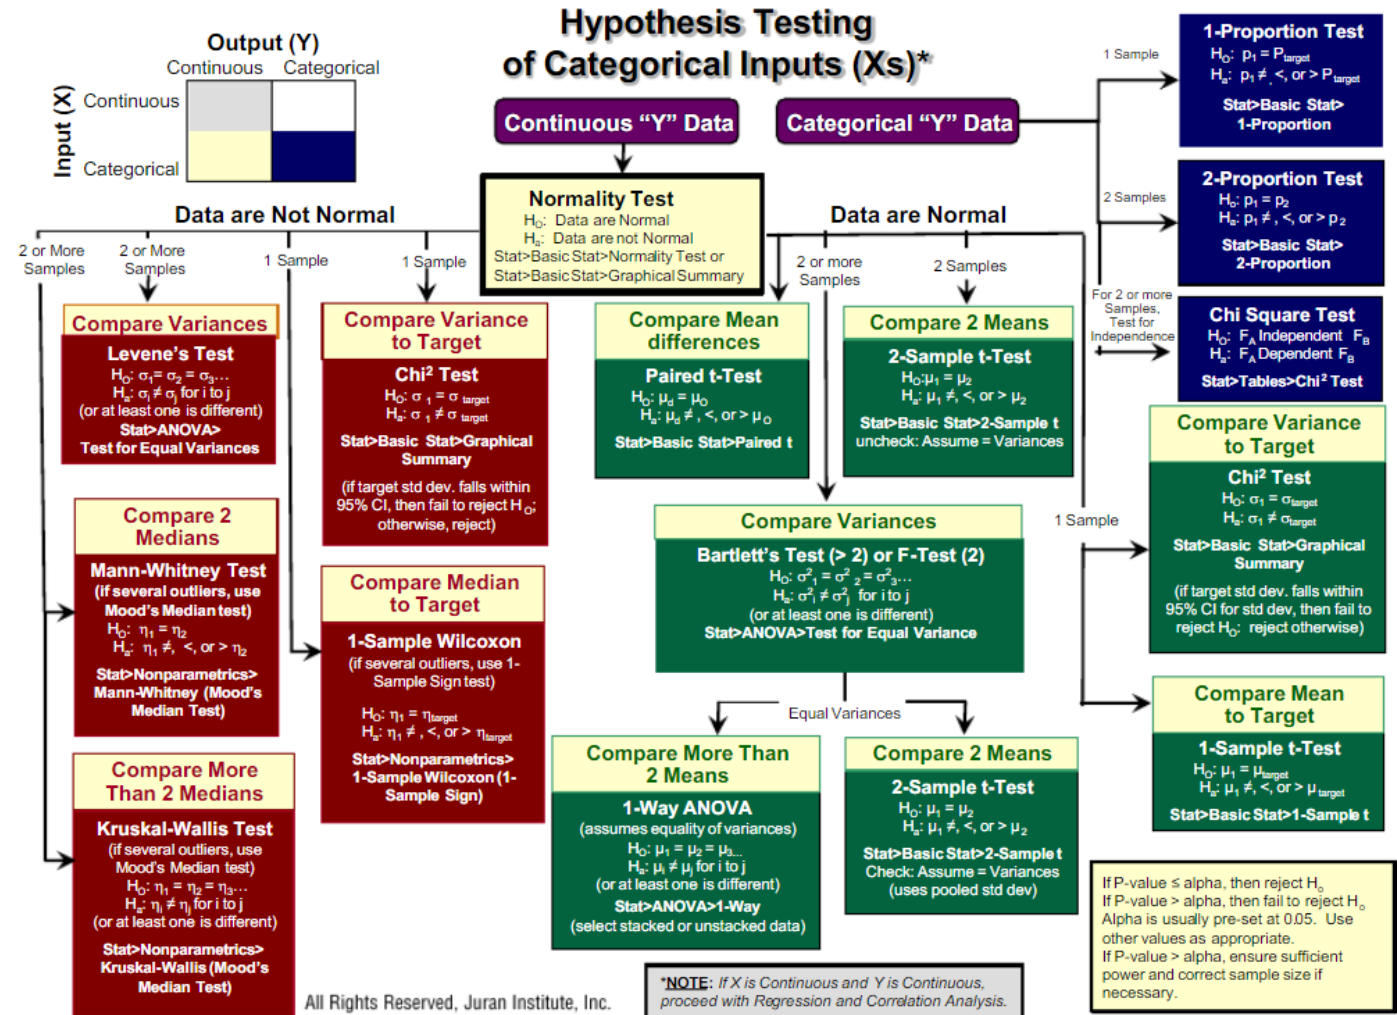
Output (Y)
Continuous Categorical
Input (X) Continuous
Categorical

Hypothesis Testing of Categorical Inputs (Xs)*

Continuous "Y" Data

Categorical "Y" Data

Normality Test
$H_0$: Data are Normal
$H_a$: Data are not Normal
Stat>Basic Stat>Normality Test or Stat>Basic Stat>Graphical Summary

Data are Not Normal

Data are Normal

2 or More Samples

2 or More Samples

1 Sample

1 Sample

2 or more Samples

2 Samples

Compare Variances
Levene's Test
$H_0$: $\sigma_1 = \sigma_2 = \sigma_3 ...$
$H_a$: $\sigma_i \neq \sigma_j$ for i to j
(or at least one is different)
Stat>ANOVA> Test for Equal Variances

Compare Variance to Target
Chi$^2$ Test
$H_0$: $\sigma_1 = \sigma_{target}$
$H_a$: $\sigma_1 \neq \sigma_{target}$
Stat>Basic Stat>Graphical Summary
(if target std dev. falls within 95% CI, then fail to reject $H_0$; otherwise, reject)

Compare Mean differences
Paired t-Test
$H_0$: $\mu_d = \mu_0$
$H_a$: $\mu_d \neq$, <, or > $\mu_0$
Stat>Basic Stat>Paired t

Compare 2 Means
2-Sample t-Test
$H_0$: $\mu_1 = \mu_2$
$H_a$: $\mu_1 \neq$, <, or > $\mu_2$
Stat>Basic Stat>2-Sample t uncheck: Assume = Variances

Compare 2 Medians
Mann-Whitney Test
(if several outliers, use Mood's Median test)
$H_0$: $\eta_1 = \eta_2$
$H_a$: $\eta_1 \neq$, <, or > $\eta_2$
Stat>Nonparametrics> Mann-Whitney (Mood's Median Test)

Compare Median to Target
1-Sample Wilcoxon
(if several outliers, use 1-Sample Sign test)
$H_0$: $\eta_1 = \eta_{target}$
$H_a$: $\eta_1 \neq$, <, or > $\eta_{target}$
Stat>Nonparametrics> 1-Sample Wilcoxon (1-Sample Sign)

Compare Variances
Bartlett's Test (> 2) or F-Test (2)
$H_0$: $\sigma^2_1 = \sigma^2_2 = \sigma^2_3 ...$
$H_a$: $\sigma^2_i \neq \sigma^2_j$ for i to j
(or at least one is different)
Stat>ANOVA>Test for Equal Variance

Equal Variances

Compare More Than 2 Means
1-Way ANOVA
(assumes equality of variances)
$H_0$: $\mu_1 = \mu_2 = \mu_3 ...$
$H_a$: $\mu_i \neq \mu_j$ for i to j
(or at least one is different)
Stat>ANOVA>1-Way
(select stacked or unstacked data)

Compare 2 Means
2-Sample t-Test
$H_0$: $\mu_1 = \mu_2$
$H_a$: $\mu_1 \neq$, <, or > $\mu_2$
Stat>Basic Stat>2-Sample t
Check: Assume = Variances
(uses pooled std dev)

Compare More Than 2 Medians
Kruskal-Wallis Test
(if several outliers, use Mood's Median test)
$H_0$: $\eta_1 = \eta_2 = \eta_3 ...$
$H_a$: $\eta_i \neq \eta_j$ for i to j
(or at least one is different)
Stat>Nonparametrics> Kruskal-Wallis (Mood's Median Test)

All Rights Reserved, Juran Institute, Inc.

*NOTE: If X is Continuous and Y is Continuous, proceed with Regression and Correlation Analysis.

1 Sample

1-Proportion Test
$H_0$: $p_1 = P_{target}$
$H_a$: $p_1 \neq$, <, or > $P_{target}$
Stat>Basic Stat> 1-Proportion

2 Samples

2-Proportion Test
$H_0$: $p_1 = p_2$
$H_a$: $p_1 \neq$, <, or > $p_2$
Stat>Basic Stat> 2-Proportion

For 2 or more Samples, Test for Independence

Chi Square Test
$H_0$: $F_A$ Independent $F_B$
$H_a$: $F_A$ Dependent $F_B$
Stat>Tables>Chi$^2$ Test

1 Sample

Compare Variance to Target
Chi$^2$ Test
$H_0$: $\sigma_1 = \sigma_{target}$
$H_a$: $\sigma_1 \neq \sigma_{target}$
Stat>Basic Stat>Graphical Summary
(if target std dev. falls within 95% CI for std dev, then fail to reject $H_0$: reject otherwise)

Compare Mean to Target
1-Sample t-Test
$H_0$: $\mu_1 = \mu_{target}$
$H_a$: $\mu_1 \neq$, <, or > $\mu_{target}$
Stat>Basic Stat>1-Sample t

If P-value ≤ alpha, then reject $H_o$
If P-value > alpha, then fail to reject $H_o$
Alpha is usually pre-set at 0.05. Use other values as appropriate.
If P-value > alpha, ensure sufficient power and correct sample size if necessary.